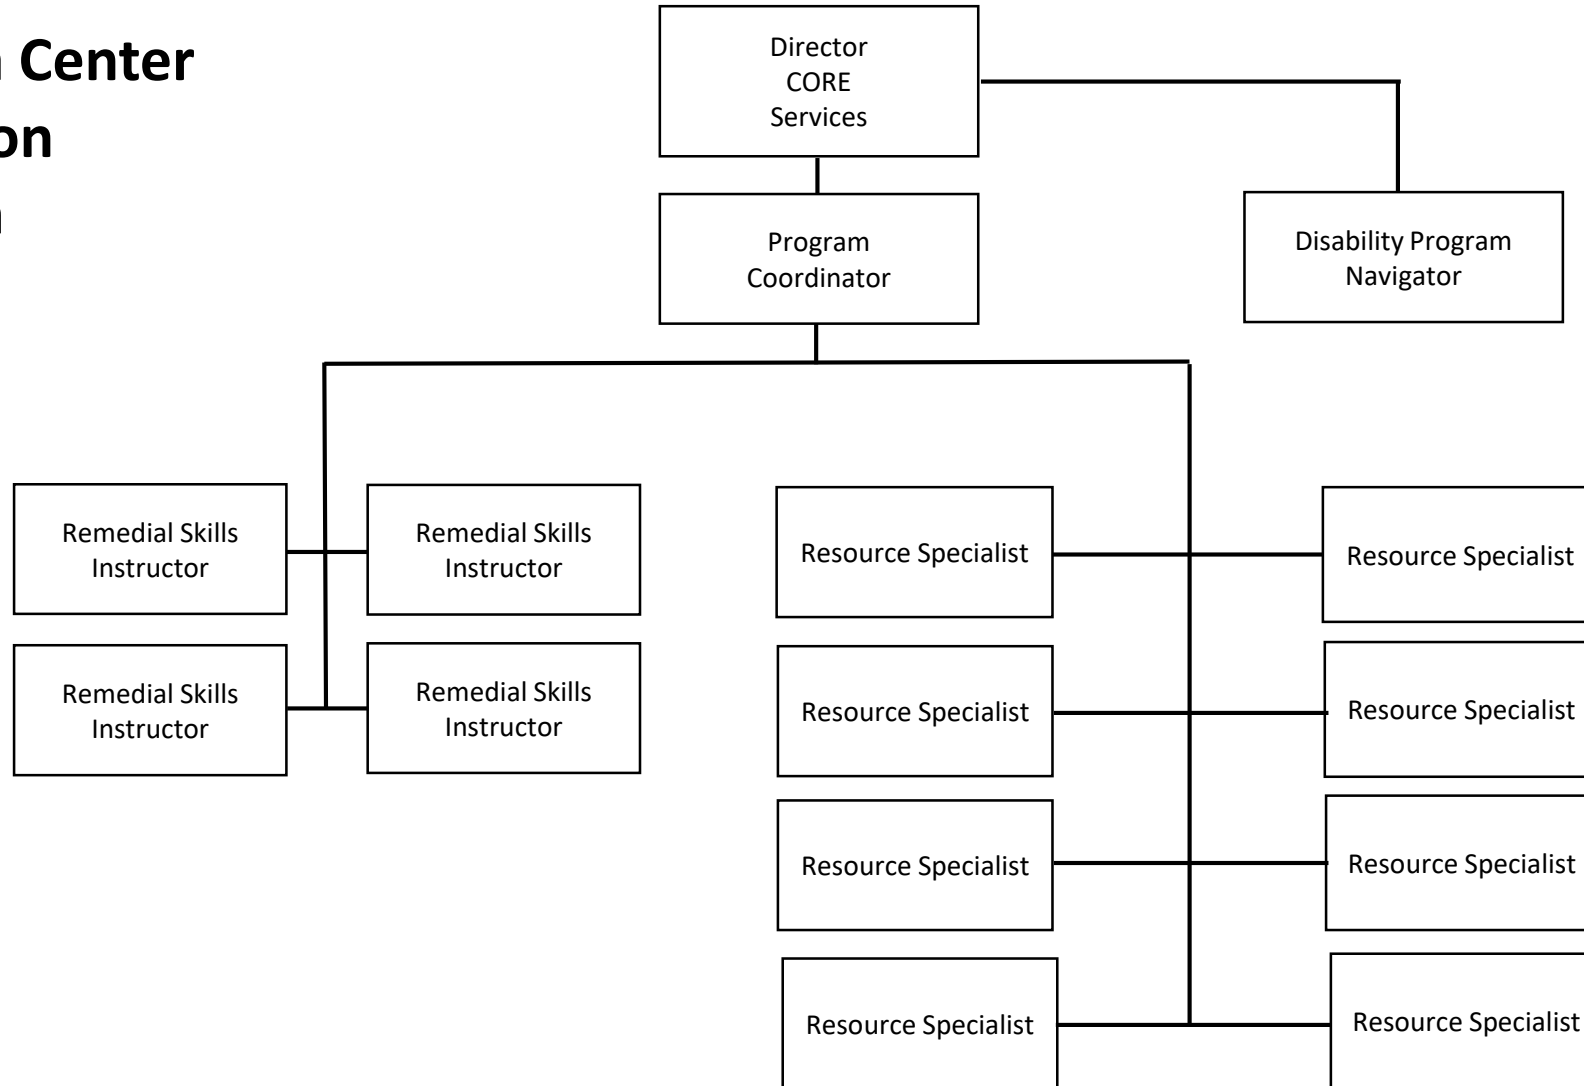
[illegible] Center
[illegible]on
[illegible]

Director
CORE
Services

Program
Coordinator

Disability Program
Navigator

Remedial Skills
Instructor

Remedial Skills
Instructor

Remedial Skills
Instructor

Remedial Skills
Instructor

Resource Specialist

Resource Specialist

Resource Specialist

Resource Specialist

Resource Specialist

Resource Specialist

Resource Specialist

Resource Specialist